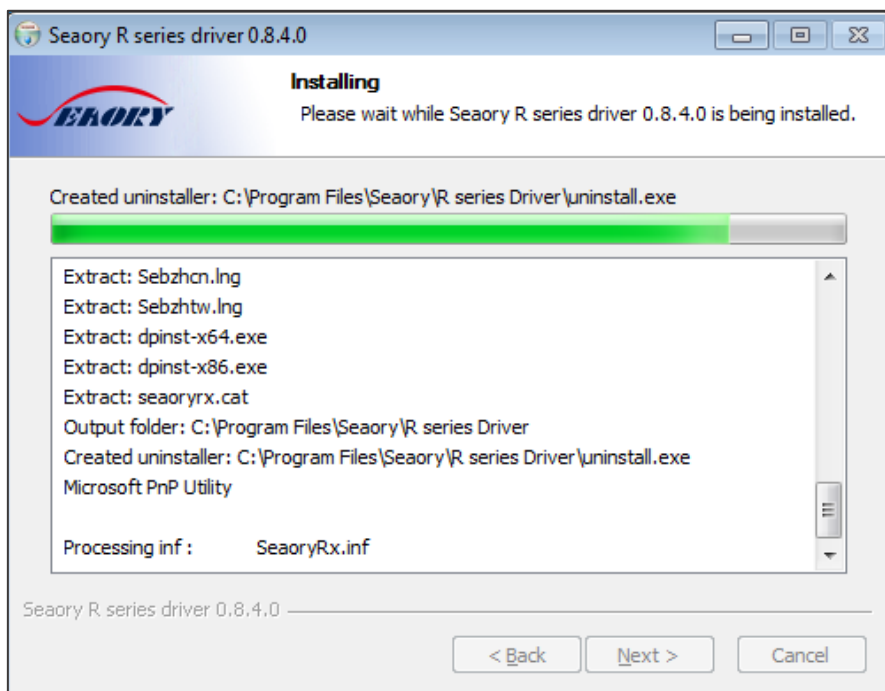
Seaory R series driver 0.8.4.0

Installing
Please wait while Seaory R series driver 0.8.4.0 is being installed.

SEAORY

Created uninstaller: C:\Program Files\Seaory\R series Driver\uninstall.exe

Extract: Sebzhcn.lng
Extract: Sebzhtw.lng
Extract: dpinst-x64.exe
Extract: dpinst-x86.exe
Extract: seaoryrx.cat
Output folder: C:\Program Files\Seaory\R series Driver
Created uninstaller: C:\Program Files\Seaory\R series Driver\uninstall.exe
Microsoft PnP Utility

Processing inf : SeaoryRx.inf

Seaory R series driver 0.8.4.0

< Back
Next >
Cancel